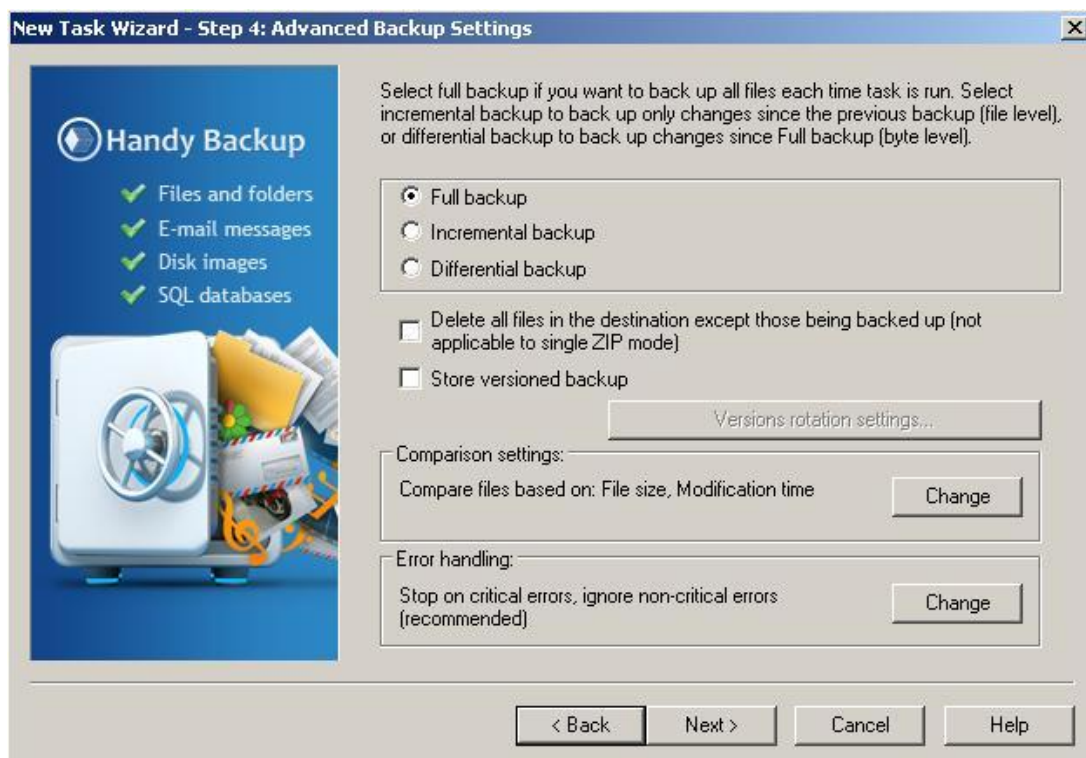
New Task Wizard - Step 4: Advanced Backup Settings

Handy Backup

Files and folders
E-mail messages
Disk images
SQL databases

Select full backup if you want to back up all files each time task is run. Select incremental backup to back up only changes since the previous backup (file level), or differential backup to back up changes since Full backup (byte level).

Full backup
Incremental backup
Differential backup

Delete all files in the destination except those being backed up (not applicable to single ZIP mode)

Store versioned backup

Versions rotation settings...

Comparison settings:

Compare files based on: File size, Modification time

Change

Error handling:

Stop on critical errors, ignore non-critical errors (recommended)

Change

< Back Next > Cancel Help